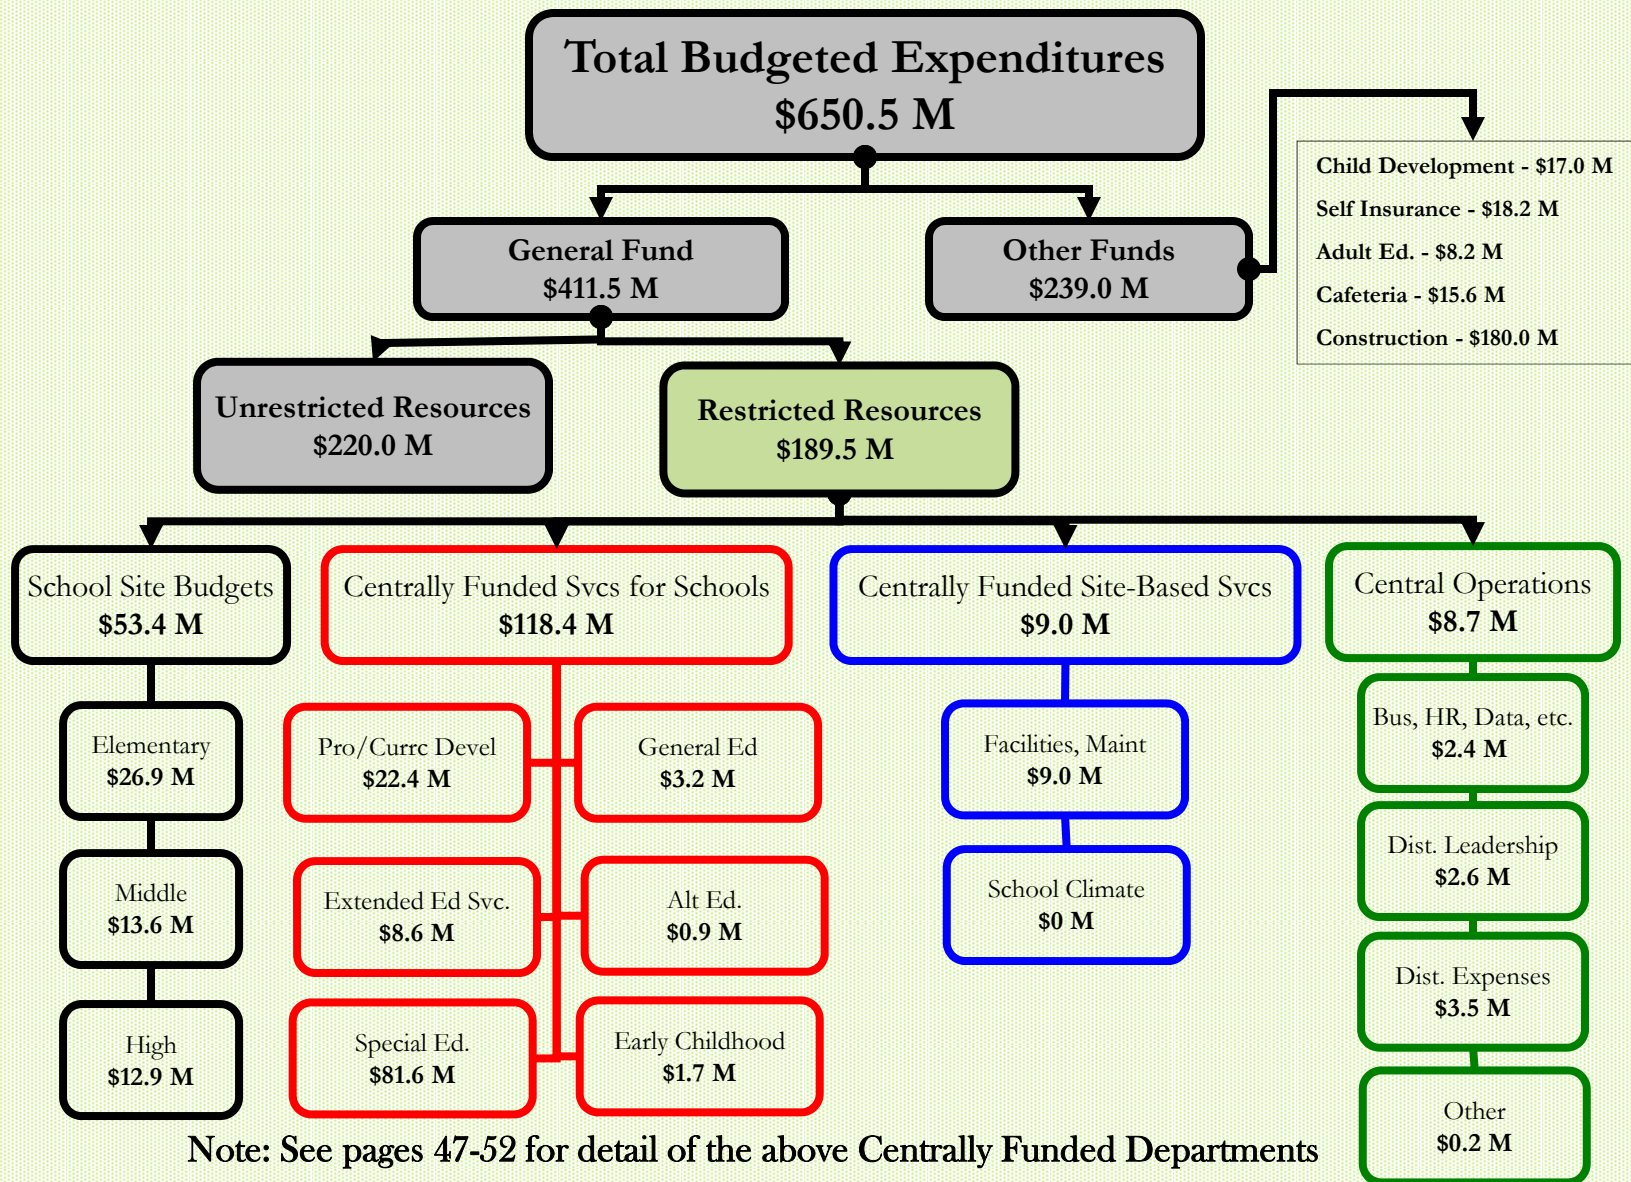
Total Budgeted Expenditures
$650.5 M

General Fund
$411.5 M

Other Funds
$239.0 M

Child Development - $17.0 M
Self Insurance - $18.2 M
Adult Ed. - $8.2 M
Cafeteria - $15.6 M
Construction - $180.0 M

Unrestricted Resources
$220.0 M

Restricted Resources
$189.5 M

School Site Budgets
$53.4 M

Elementary
$26.9 M

Middle
$13.6 M

High
$12.9 M

Centrally Funded Svcs for Schools
$118.4 M

Pro/Currc Devel
$22.4 M

General Ed
$3.2 M

Extended Ed Svc.
$8.6 M

Alt Ed.
$0.9 M

Special Ed.
$81.6 M

Early Childhood
$1.7 M

Centrally Funded Site-Based Svcs
$9.0 M

Facilities, Maint
$9.0 M

School Climate
$0 M

Central Operations
$8.7 M

Bus, HR, Data, etc.
$2.4 M

Dist. Leadership
$2.6 M

Dist. Expenses
$3.5 M

Other
$0.2 M

Note: See pages 47-52 for detail of the above Centrally Funded Departments